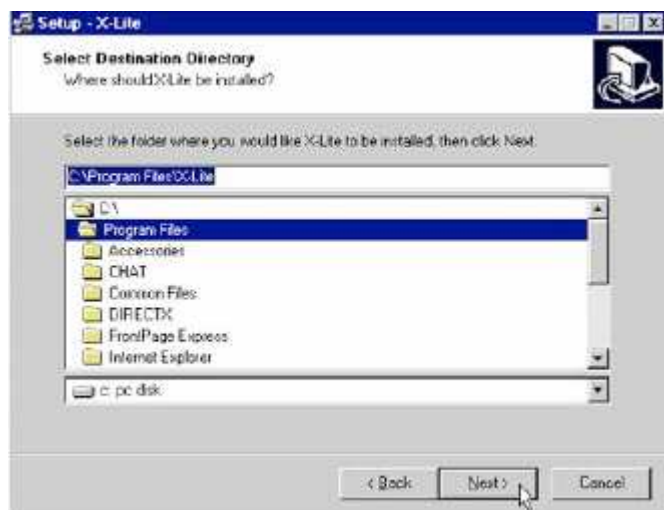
Setup - X-Lite

Select Destination Directory
Where should X-Lite be installed?

Select the folder where you would like X-Lite to be installed, then click Next.

C:\Program Files\X-Lite

C:\
Program Files
Accessories
CHAT
Common Files
DIRECTX
FrontPage Express
Internet Explorer

c: pc disk

< Back
Next >
Cancel